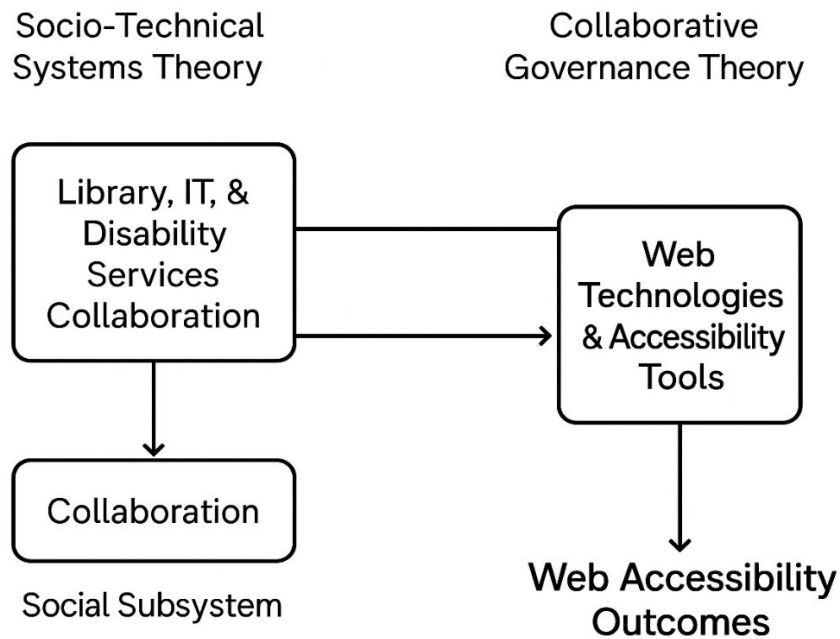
Socio-Technical Systems Theory

Collaborative Governance Theory

Library, IT, & Disability Services Collaboration

Web Technologies & Accessibility Tools

Collaboration

Social Subsystem

Web Accessibility Outcomes